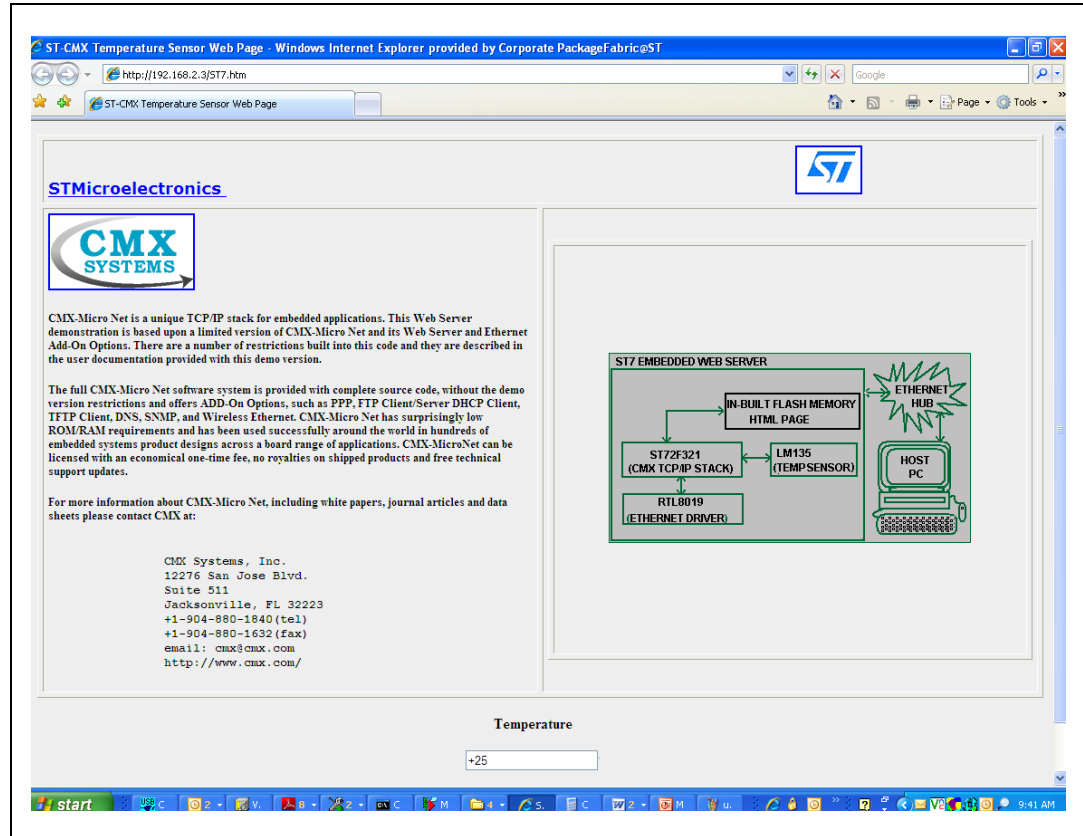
ST-CMX Temperature Sensor Web Page - Windows Internet Explorer provided by Corporate PackageFabric@ST

http://192.168.2.3/ST7.htm

Google

ST-CMX Temperature Sensor Web Page

Page ▾ Tools ▾

STMicroelectronics

CMX SYSTEMS

CMX-Micro Net is a unique TCP/IP stack for embedded applications. This Web Server demonstration is based upon a limited version of CMX-Micro Net and its Web Server and Ethernet Add-On Options. There are a number of restrictions built into this code and they are described in the user documentation provided with this demo version.

The full CMX-Micro Net software system is provided with complete source code, without the demo version restrictions and offers ADD-On Options, such as PPP, FTP Client/Server DHCP Client, TFTP Client, DNS, SNMP, and Wireless Ethernet. CMX-Micro Net has surprisingly low ROM/RAM requirements and has been used successfully around the world in hundreds of embedded systems product designs across a board range of applications. CMX-MicroNet can be licensed with an economical one-time fee, no royalties on shipped products and free technical support updates.

For more information about CMX-Micro Net, including white papers, journal articles and data sheets please contact CMX at:

CMX Systems, Inc.
12276 San Jose Blvd.
Suite 511
Jacksonville, FL 32223
+1-904-880-1840(tel)
+1-904-880-1632(fax)
email: cmx@cmx.com
http://www.cmx.com/

ST7 EMBEDDED WEB SERVER
IN-BUILT FLASH MEMORY HTML PAGE
ETHERNET HUB
ST72F321 (CMX TCP/IP STACK)
LM135 (TEMPSENSOR)
HOST PC
RTL8019 (ETHERNET DRIVER)

Temperature

+25

start

9:41 AM